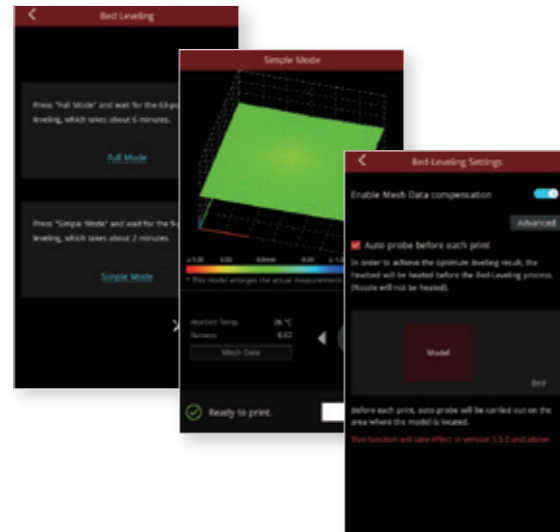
Bed Leveling

Press "Full Mode" and wait for the 63-po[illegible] leveling, which takes about 6 minutes.

Full Mode

Press "Simple Mode" and wait for the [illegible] leveling, which takes about 2 minutes.

Simple Mode

Simple Mode

* This model enlarges the actual measurements

Heatbed Temp. 26 °C

Flatness 0.07

Mesh Data

Ready to print.

Bed-Leveling Settings

Enable Mesh Data compensation

Advanced

Auto probe before each print

In order to achieve the optimum leveling result, the heatbed will be heated before the Bed-Leveling process. (Nozzle will not be heated).

Model

Bed

Before each print, auto-probe will be carried out on the area where the model is located.

This function will take effect in version 1.5.0 and above.